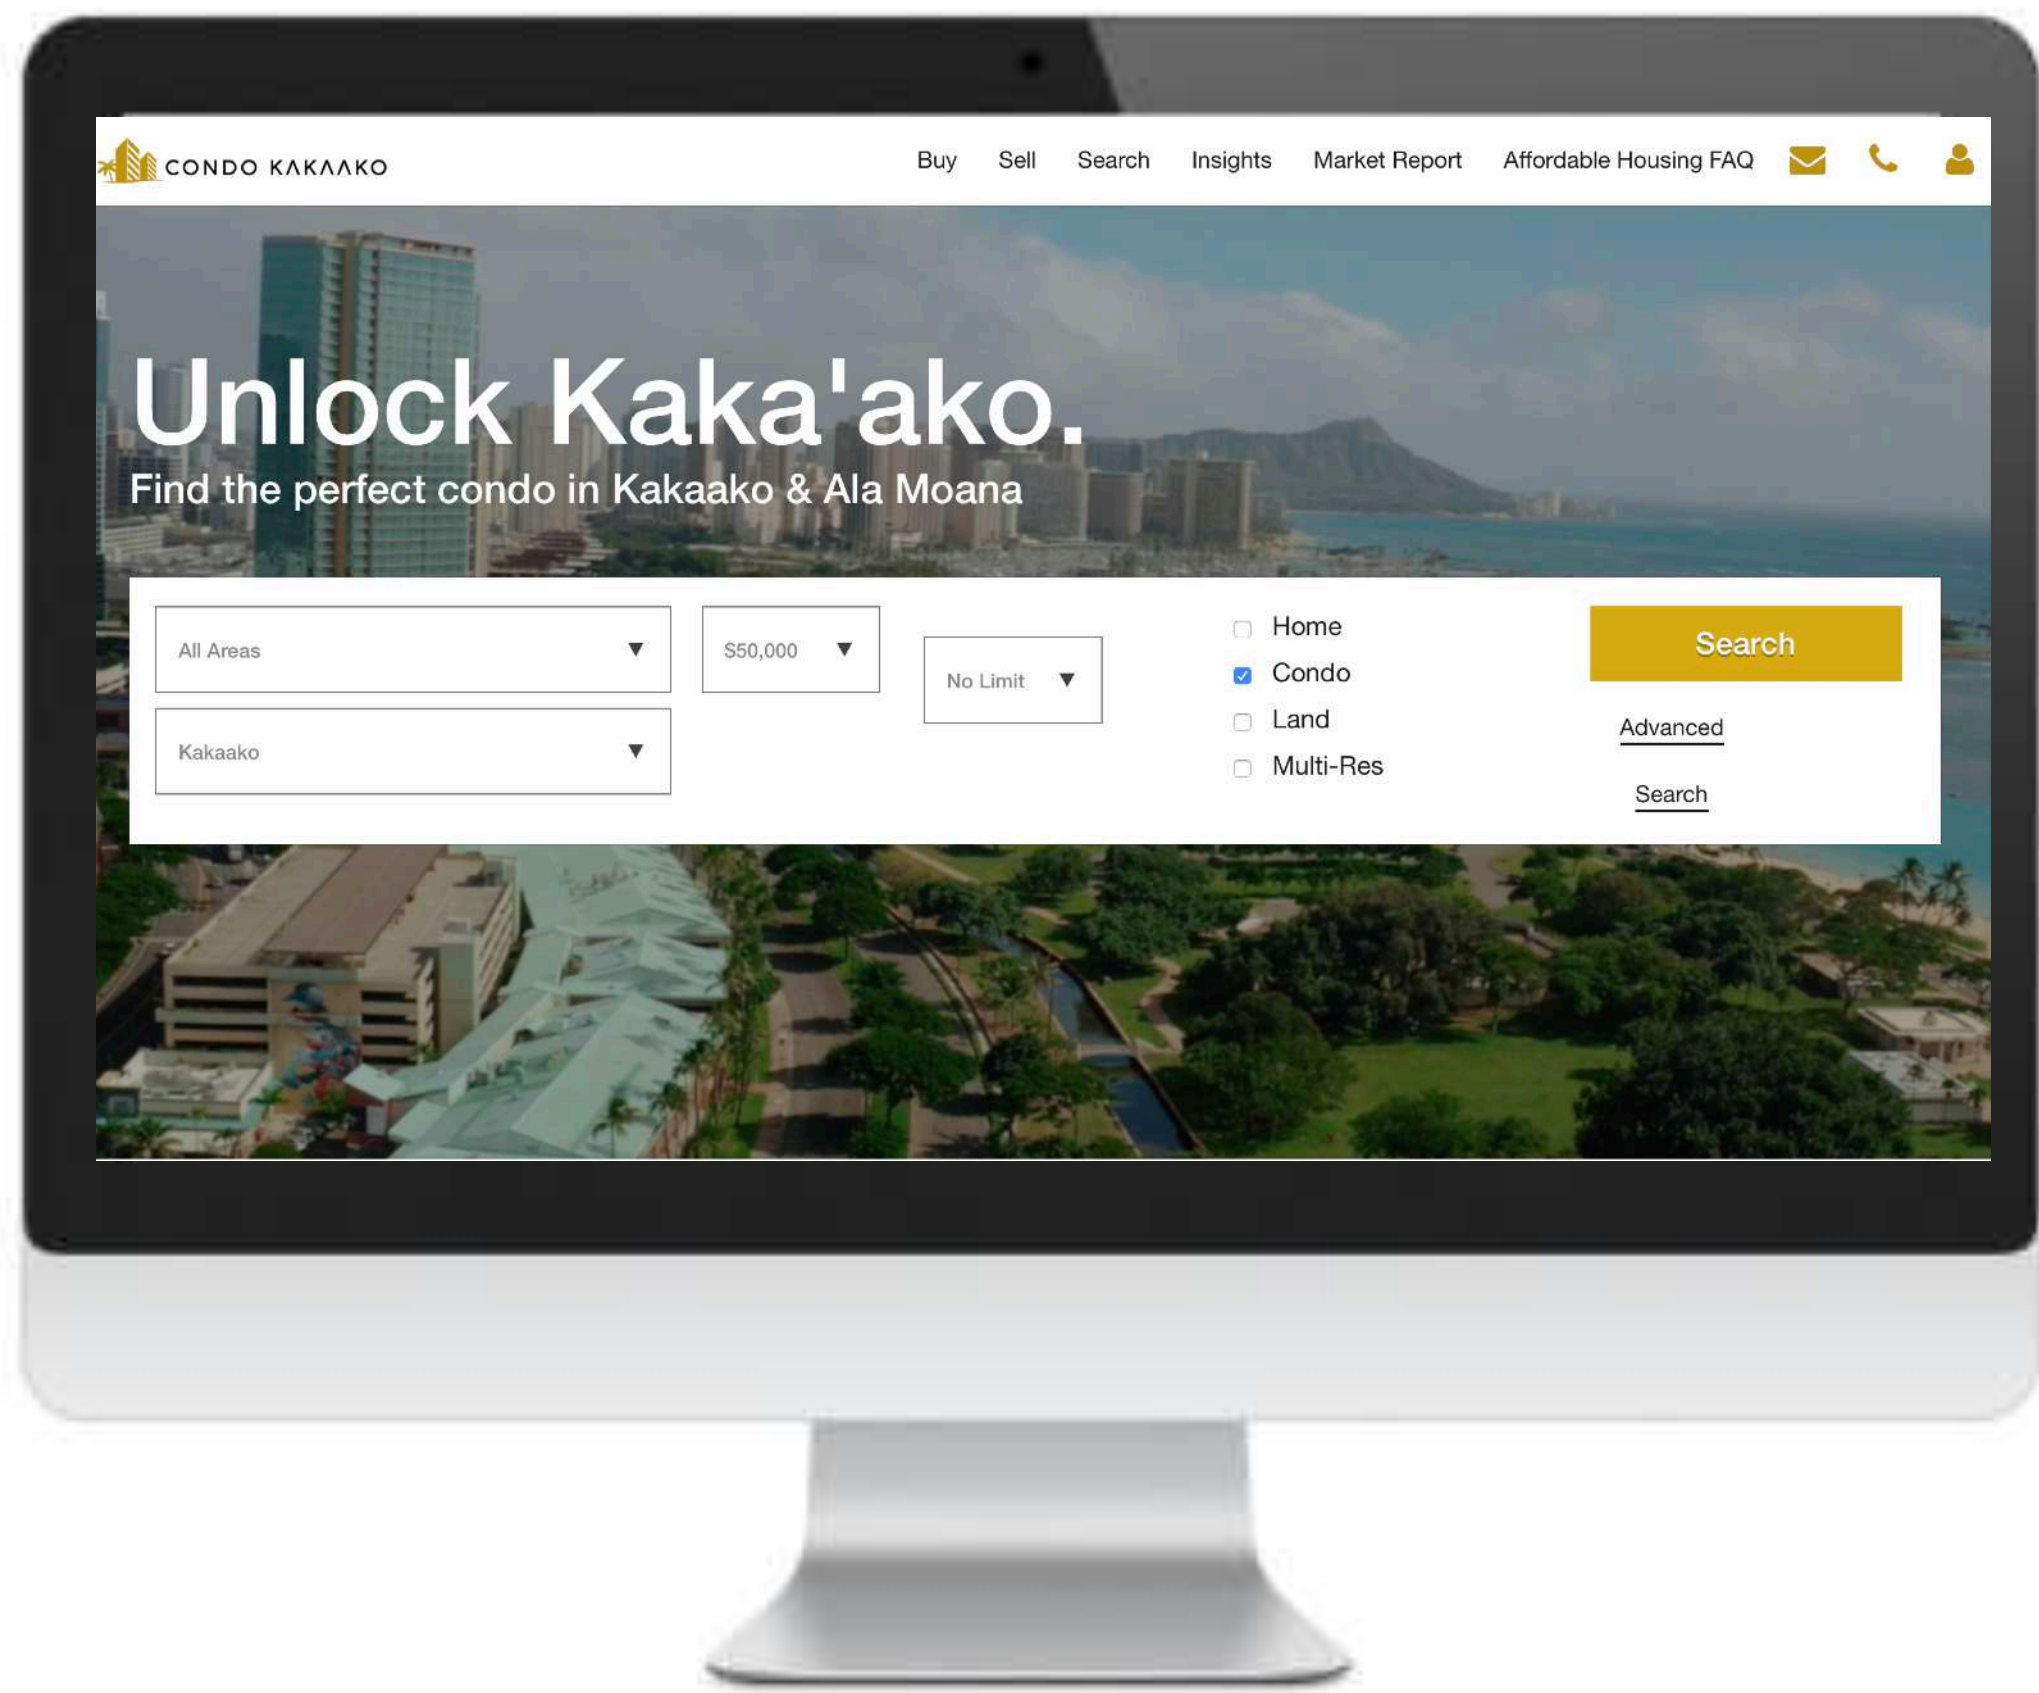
CONDO KAKAAKO

Buy Sell Search Insights Market Report Affordable Housing FAQ

Unlock Kaka'ako.

Find the perfect condo in Kakaako & Ala Moana

All Areas ▼

$50,000 ▼

No Limit ▼

Kakaako ▼

Home
Condo
Land
Multi-Res

Search

Advanced Search